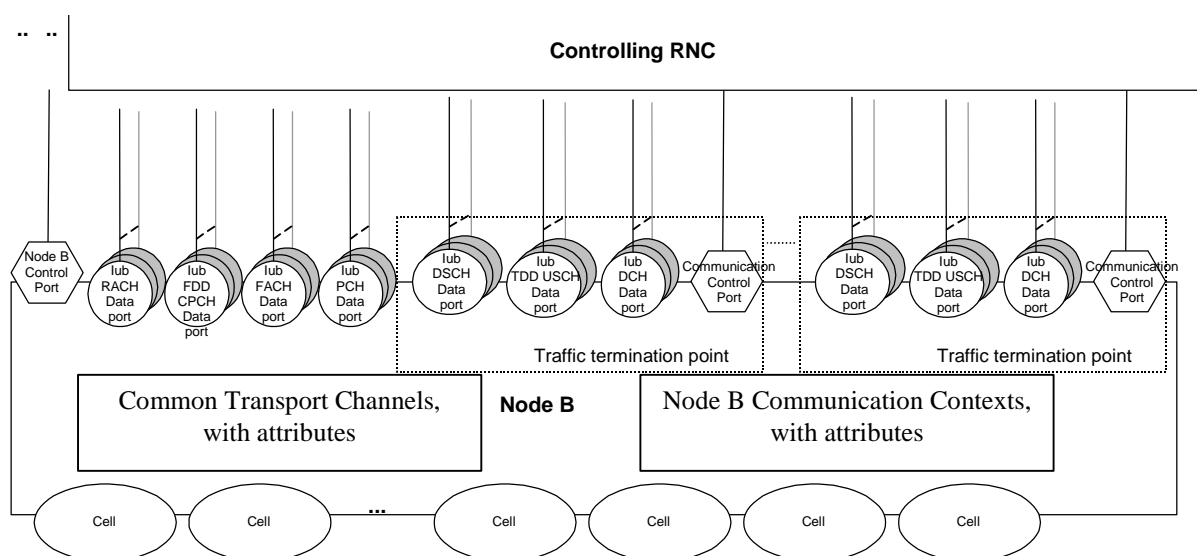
.. ..

Controlling RNC

Node B Control Port

Iub RACH Data port

Iub FDD CPCH Data port

Iub FACH Data port

Iub PCH Data port

Iub DSCH Data port

Iub TDD USCH Data port

Iub DCH Data port

Communication Control Port

Traffic termination point

Iub DSCH Data port

Iub TDD USCH Data port

Iub DCH Data port

Communication Control Port

Traffic termination point

Common Transport Channels, with attributes

Node B

Node B Communication Contexts, with attributes

Cell

Cell

...

Cell

Cell

Cell

Cell